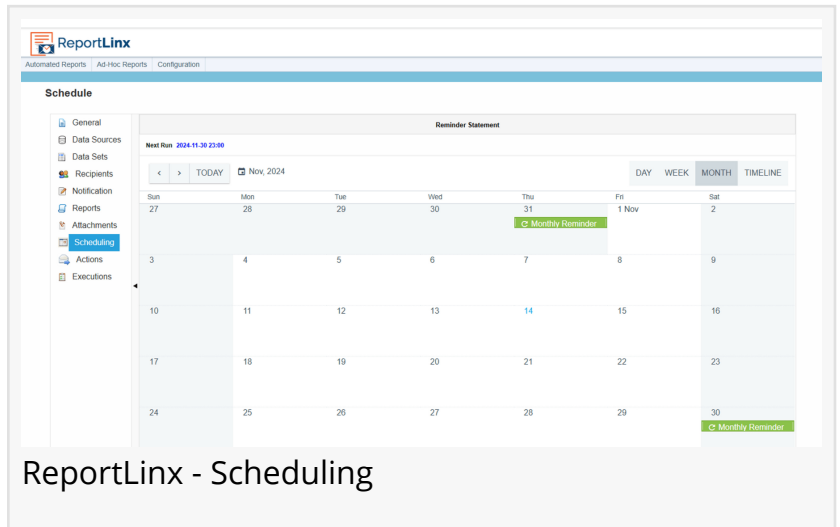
ReportLinx

Automated Reports | Ad-Hoc Reports | Configuration

Schedule

General
Data Sources
Data Sets
Recipients
Notification
Reports
Attachments
Scheduling
Actions
Executions

Reminder Statement

Next Run 2024-11-30 23:00

‹ › TODAY

Nov, 2024

DAY WEEK MONTH TIMELINE

| Sun | Mon | Tue | Wed | Thu | Fri | Sat |
|---|---|---|---|---|---|---|
| 27 | 28 | 29 | 30 | 31 Monthly Reminder | 1 Nov | 2 |
| 3 | 4 | 5 | 6 | 7 | 8 | 9 |
| 10 | 11 | 12 | 13 | 14 | 15 | 16 |
| 17 | 18 | 19 | 20 | 21 | 22 | 23 |
| 24 | 25 | 26 | 27 | 28 | 29 | 30 Monthly Reminder |

ReportLinx - Scheduling